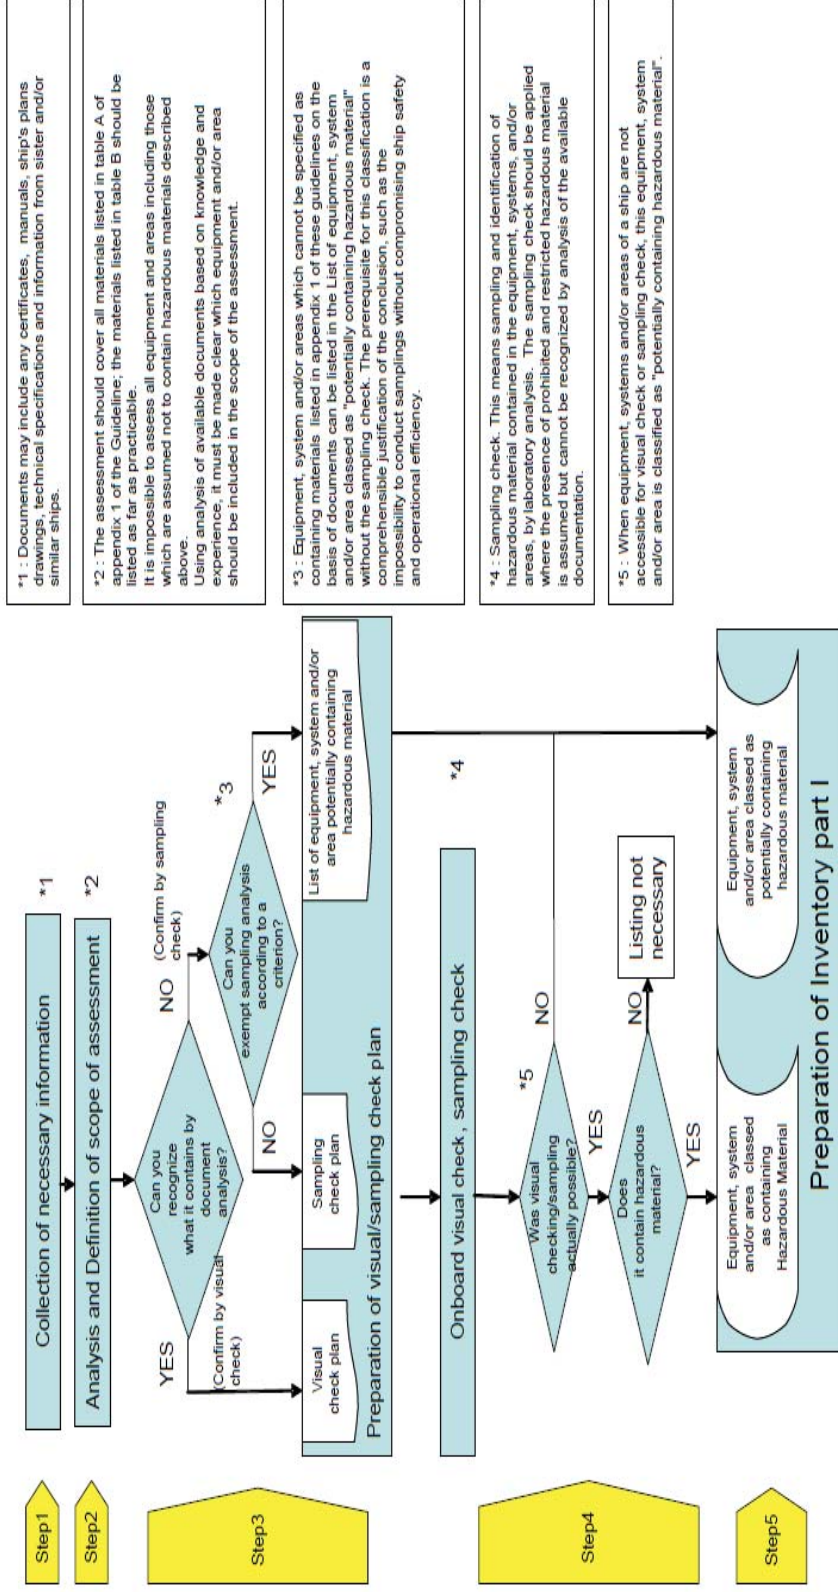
Step1

Collection of necessary information *1

Step2

Analysis and Definition of scope of assessment *2

Step3

Can you recognize what it contains by document analysis?

YES (Confirm by visual check)

NO (Confirm by sampling check)

Can you exempt sampling analysis according to a criterion?

NO

YES *3

Visual check plan

Sampling check plan

List of equipment, system and/or area potentially containing hazardous material

Preparation of visual/sampling check plan

Step4

Onboard visual check , sampling check *4

*5 Was visual checking/sampling actually possible?

NO

YES

Does it contain hazardous material?

NO

Listing not necessary

YES

Step5

Equipment, system and/or area classed as containing Hazardous Material

Equipment, system and/or area classed as potentially containing hazardous material

Preparation of Inventory part I

*1 : Documents may include any certificates, manuals, ship's plans drawings, technical specifications and information from sister and/or similar ships.

*2 : The assessment should cover all materials listed in table A of appendix 1 of the Guideline; the materials listed in table B should be listed as far as practicable.
It is impossible to assess all equipment and areas including those which are assumed not to contain hazardous materials described above.
Using analysis of available documents based on knowledge and experience, it must be made clear which equipment and/or area should be included in the scope of the assessment.

*3 : Equipment, system and/or areas which cannot be specified as containing materials listed in appendix 1 of these guidelines on the basis of documents can be listed in the List of equipment, system and/or area classed as "potentially containing hazardous material" without the sampling check. The prerequisite for this classification is a comprehensible justification of the conclusion, such as the impossibility to conduct samplings without compromising ship safety and operational efficiency.

*4 : Sampling check. This means sampling and identification of hazardous material contained in the equipment, systems, and/or areas, by laboratory analysis. The sampling check should be applied where the presence of prohibited and restricted hazardous material is assumed but cannot be recognized by analysis of the available documentation.

*5 : When equipment, systems and/or areas of a ship are not accessible for visual check or sampling check, this equipment, system and/or area is classified as "potentially containing hazardous material".